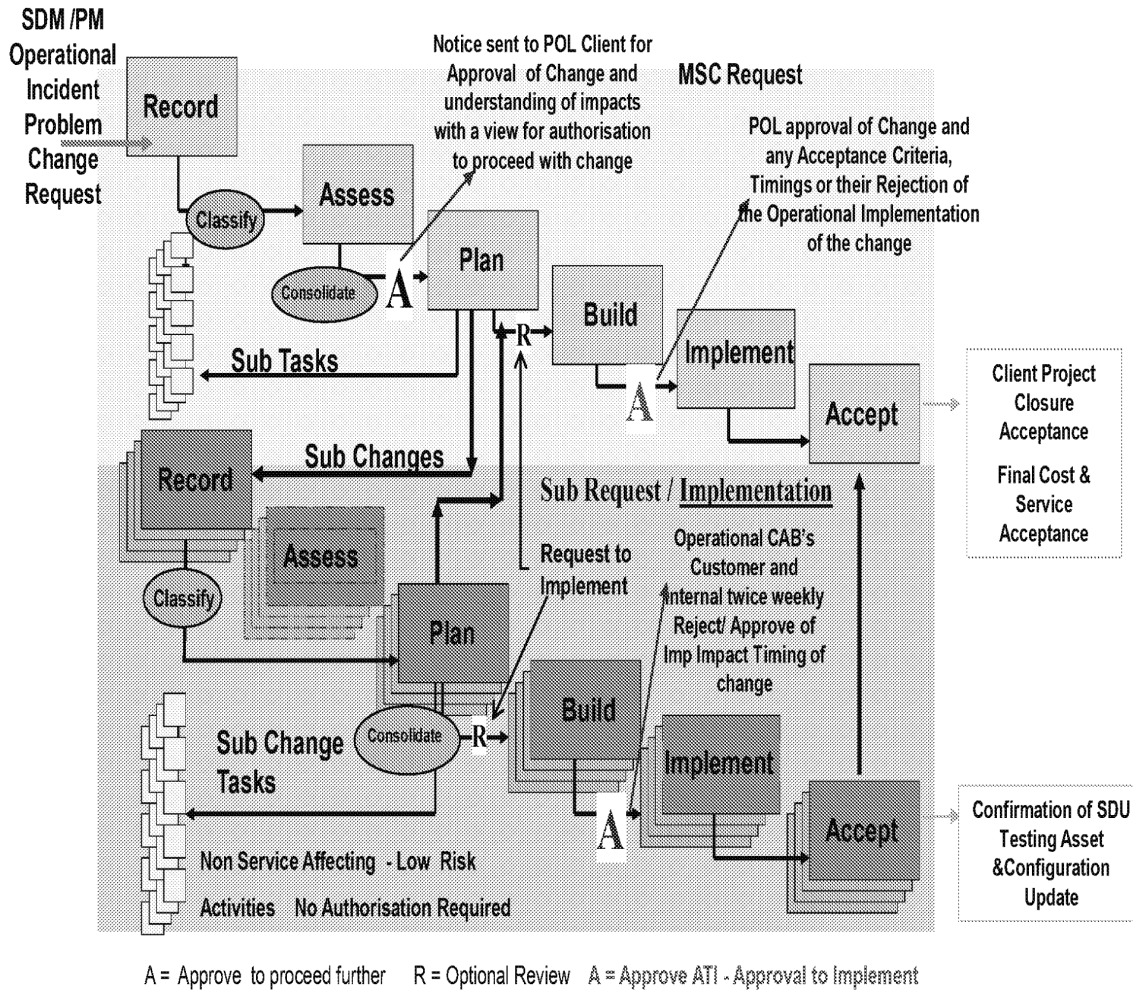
SDM /PM Operational Incident Problem Change Request

Record

Classify

Assess

Consolidate

A

Notice sent to POL Client for Approval of Change and understanding of impacts with a view for authorisation to proceed with change

MSC Request

Plan

POL approval of Change and any Acceptance Criteria, Timings or their Rejection of the Operational Implementation of the change

R

Build

Implement

A

Accept

Sub Tasks

Sub Changes

Client Project Closure Acceptance

Final Cost & Service Acceptance

Record

Sub Request / Implementation

Assess

Classify

Request to Implement

Operational CAB's Customer and internal twice weekly Reject/ Approve of Imp Impact Timing of change

Plan

Build

Sub Change Tasks

Consolidate

R

Implement

A

Accept

Confirmation of SDU Testing Asset &Configuration Update

Non Service Affecting - Low Risk

Activities No Authorisation Required

A = Approve to proceed further R = Optional Review A = Approve ATI - Approval to Implement